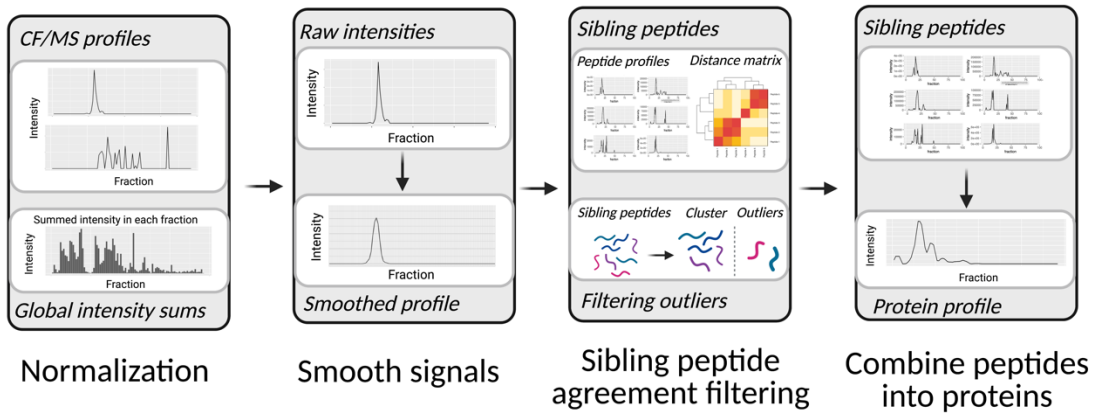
CF/MS profiles

Intensity

Fraction

Summed intensity in each fraction

Intensity

Fraction

Global intensity sums

Normalization

Raw intensities

Intensity

Fraction

Intensity

Fraction

Smoothed profile

Smooth signals

Sibling peptides

Peptide profiles

Distance matrix

Sibling peptides

Cluster

Outliers

Filtering outliers

Sibling peptide agreement filtering

Sibling peptides

Intensity

Fraction

Protein profile

Combine peptides into proteins